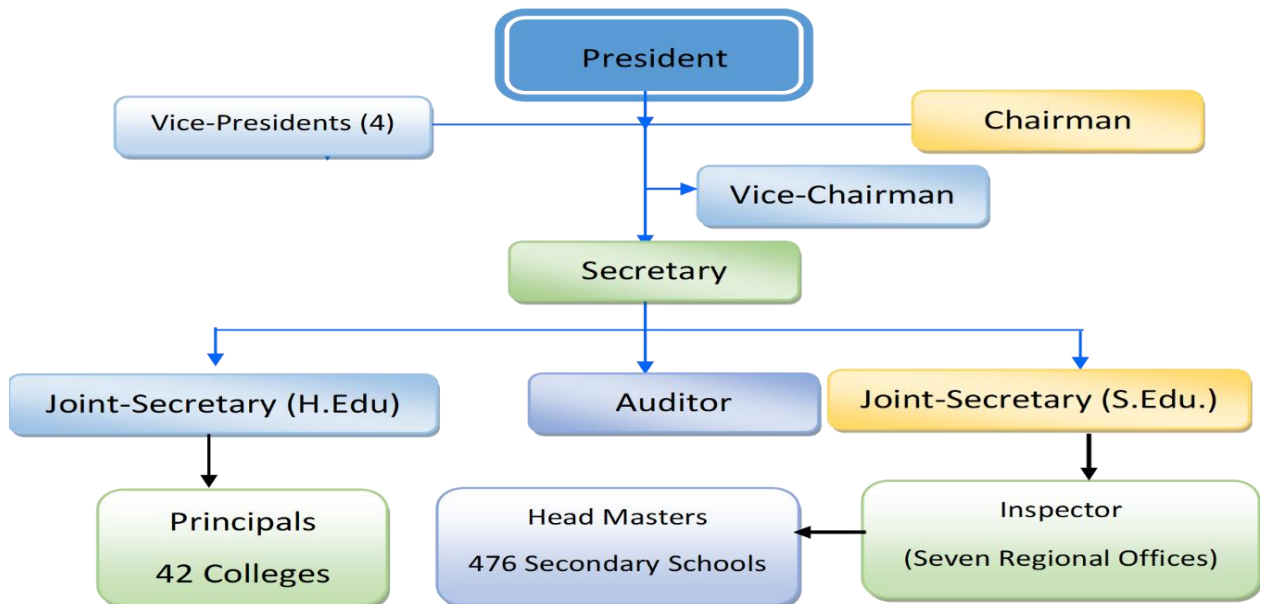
President

Vice-Presidents (4)

Chairman

Vice-Chairman

Secretary

Joint-Secretary (H.Edu)

Auditor

Joint-Secretary (S.Edu.)

Principals
42 Colleges

Head Masters
476 Secondary Schools

Inspector
(Seven Regional Offices)